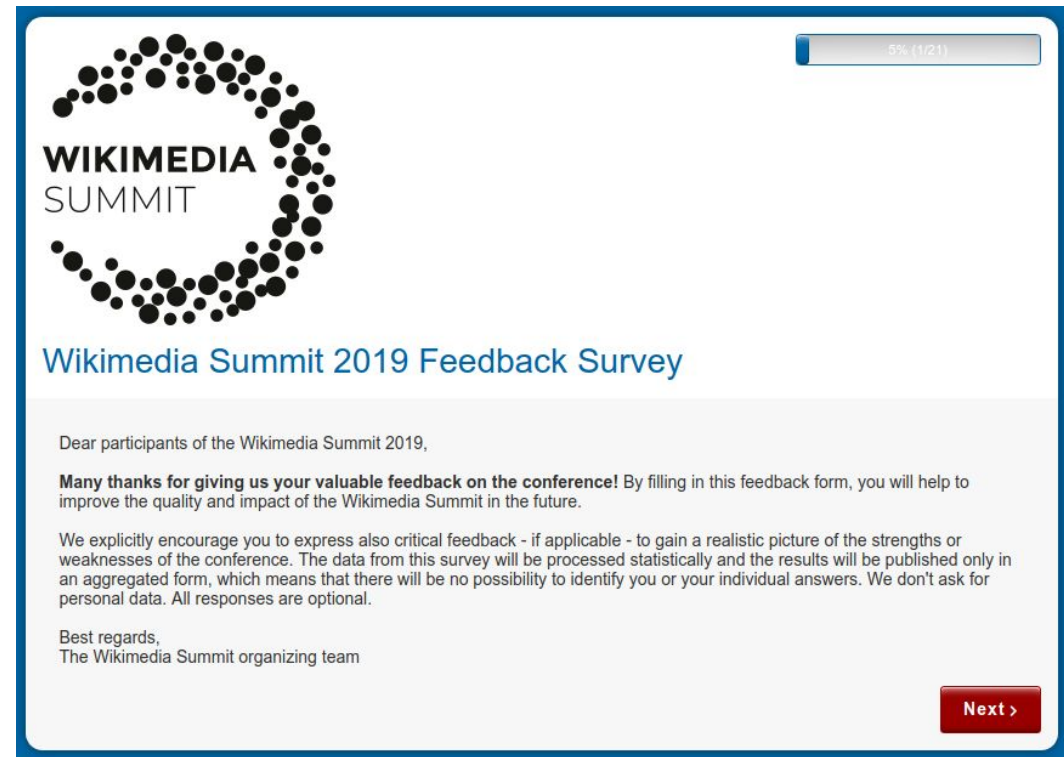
5% (1/21)

WIKIMEDIA
SUMMIT

Wikimedia Summit 2019 Feedback Survey

Dear participants of the Wikimedia Summit 2019,

**Many thanks for giving us your valuable feedback on the conference!** By filling in this feedback form, you will help to improve the quality and impact of the Wikimedia Summit in the future.

We explicitly encourage you to express also critical feedback - if applicable - to gain a realistic picture of the strengths or weaknesses of the conference. The data from this survey will be processed statistically and the results will be published only in an aggregated form, which means that there will be no possibility to identify you or your individual answers. We don't ask for personal data. All responses are optional.

Best regards,
The Wikimedia Summit organizing team

Next ›